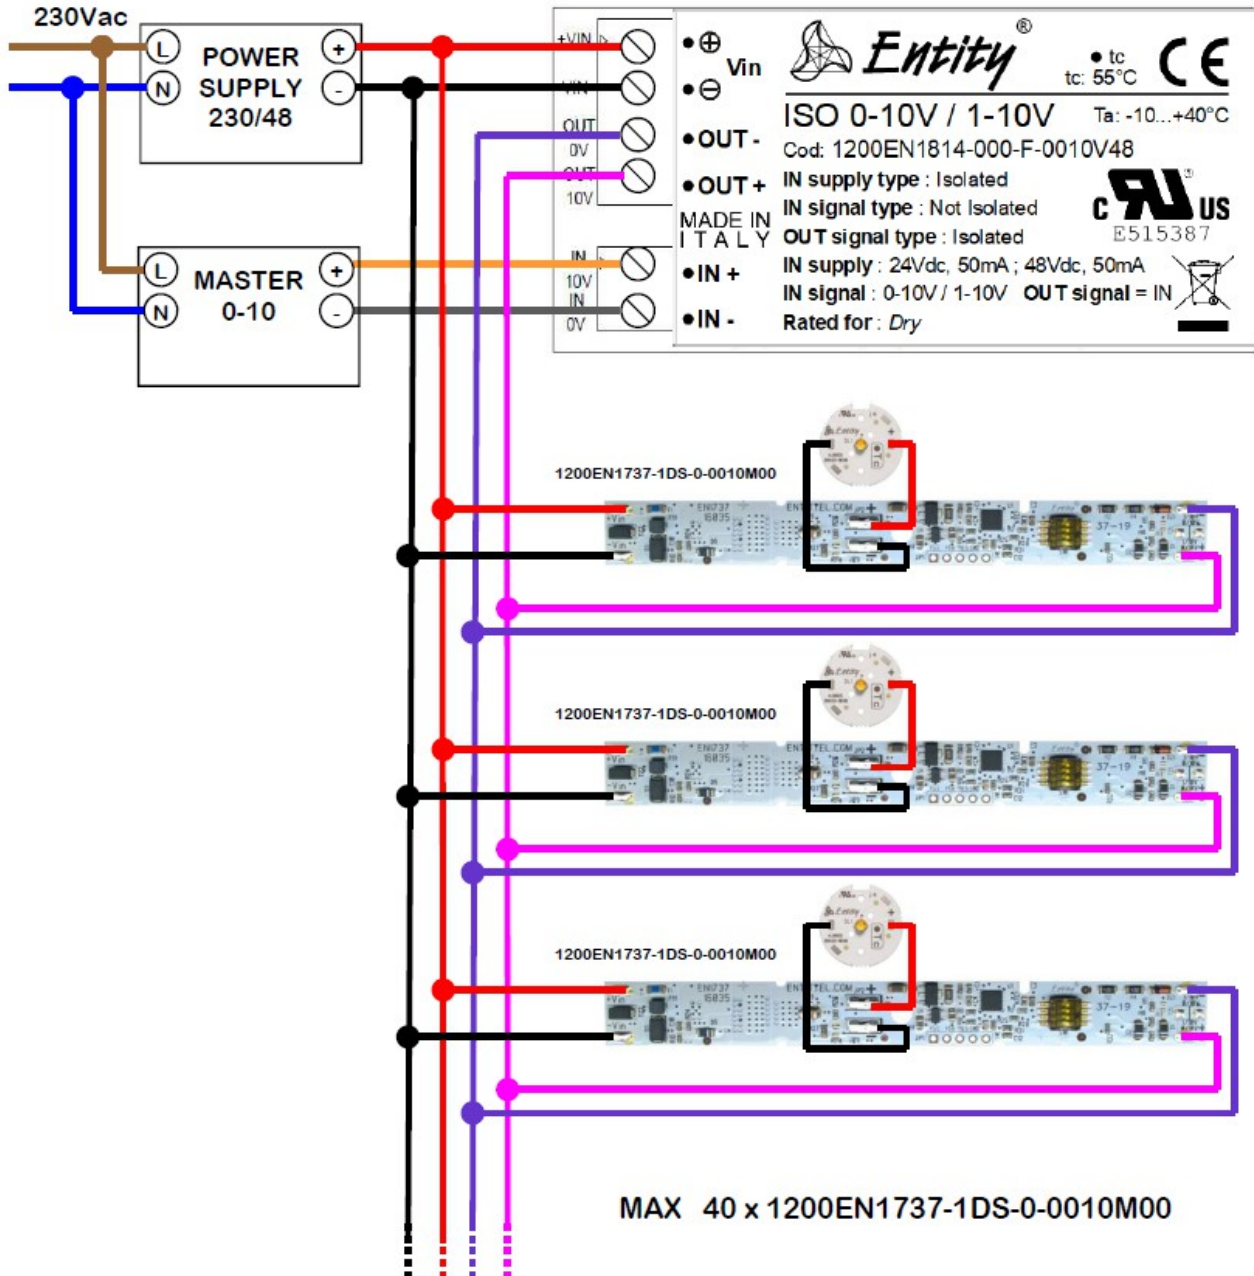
230Vac

L
N
POWER SUPPLY 230/48
+
-

L
N
MASTER 0-10
+
-

+VIN
-VIN
OUT 0V
OUT 10V
IN 10V
IN 0V

•⊕ Vin
•⊖
•OUT -
•OUT +
MADE IN ITALY
•IN +
•IN -

Entity®
• tc
tc: 55°C
CE
ISO 0-10V / 1-10V
Ta: -10...+40°C
Cod: 1200EN1814-000-F-0010V48
IN supply type : Isolated
IN signal type : Not Isolated
OUT signal type : Isolated
IN supply : 24Vdc, 50mA ; 48Vdc, 50mA
IN signal : 0-10V / 1-10V OUT signal = IN
Rated for : Dry
c UL US
E515387

1200EN1737-1DS-0-0010M00

1200EN1737-1DS-0-0010M00

1200EN1737-1DS-0-0010M00

MAX 40 x 1200EN1737-1DS-0-0010M00